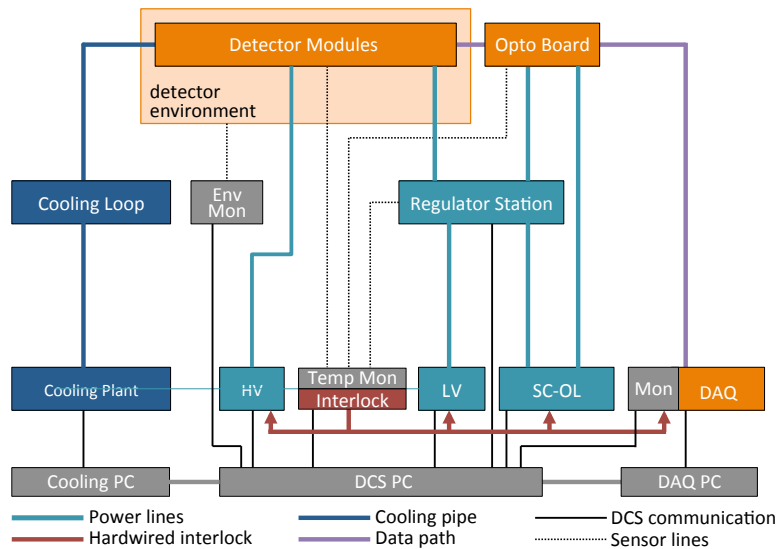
Detector Modules

Opto Board

detector environment

Cooling Loop

Env Mon

Regulator Station

Cooling Plant

HV

Temp Mon

Interlock

LV

SC-OL

Mon

DAQ

Cooling PC

DCS PC

DAQ PC

Power lines

Hardwired interlock

Cooling pipe

Data path

DCS communication

Sensor lines